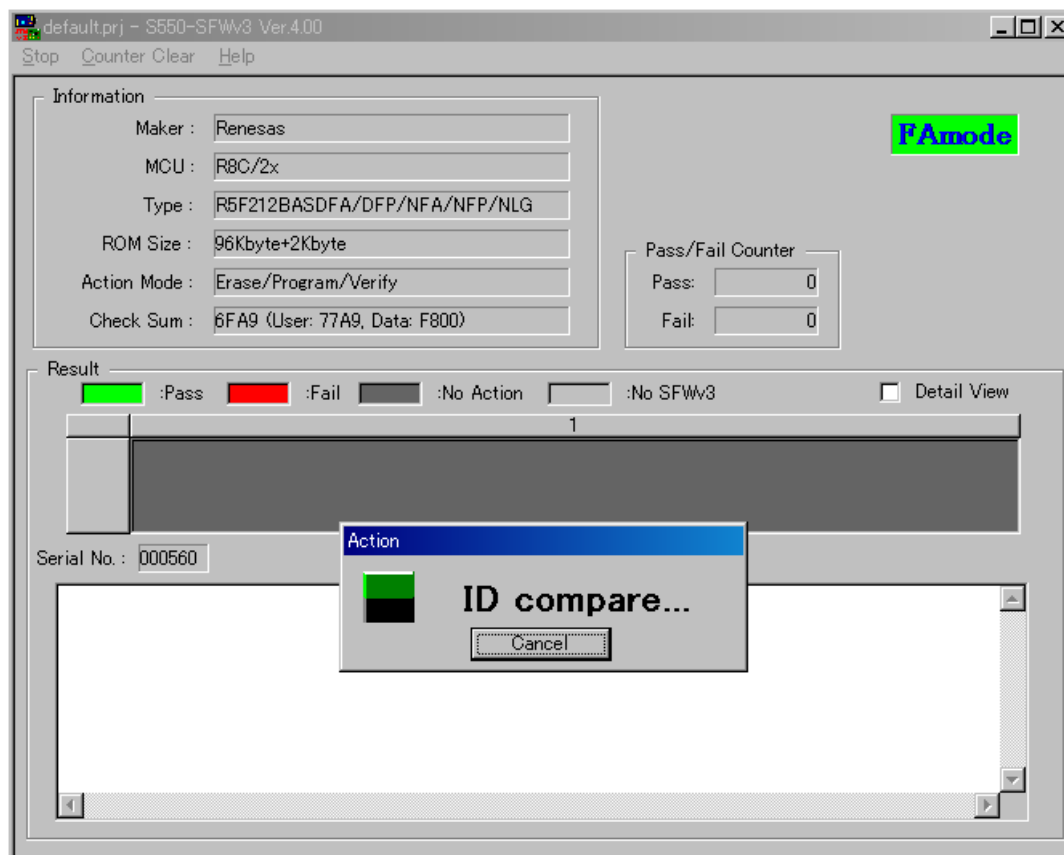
default.prj - S550-SFWv3 Ver.4.00

Stop Counter Clear Help

Information

Maker : Renesas

MCU : R8C/2x

Type : R5F212BASDFA/DFP/NFA/NFP/NLG

ROM Size : 96Kbyte+2Kbyte

Action Mode : Erase/Program/Verify

Check Sum : 6FA9 (User: 77A9, Data: F800)

FAmode

Pass/Fail Counter

Pass: 0

Fail: 0

Result

:Pass :Fail :No Action :No SFWv3

Detail View

1

Serial No. : 000560

Action

ID compare...

Cancel